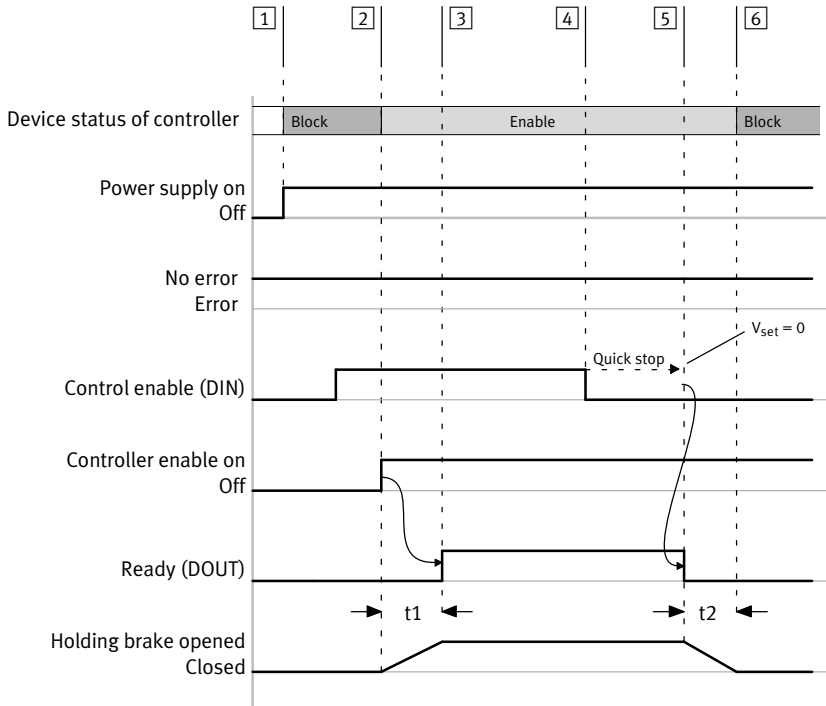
1
2
3
4
5
6

Device status of controller
Block
Enable
Block

Power supply on
Off

No error
Error

$V_{set} = 0$
Quick stop
Control enable (DIN)

Controller enable on
Off

Ready (DOUT)

t1
t2

Holding brake opened
Closed